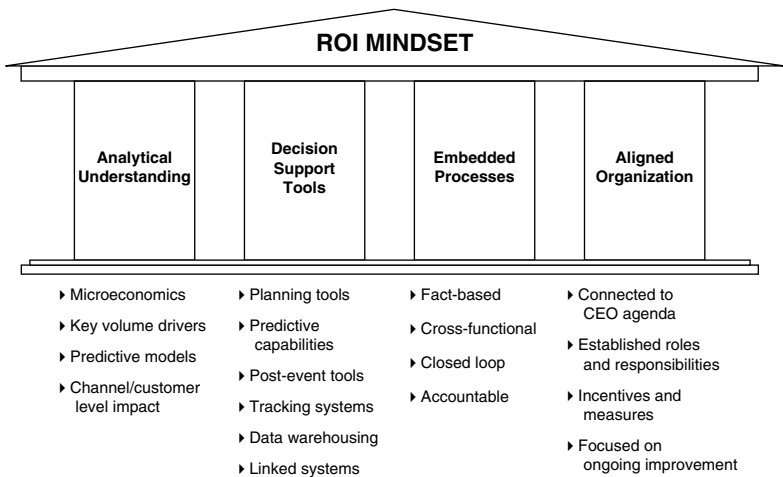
ROI MINDSET

Analytical Understanding

Decision Support Tools

Embedded Processes

Aligned Organization

▸ Microeconomics
▸ Key volume drivers
▸ Predictive models
▸ Channel/customer level impact

▸ Planning tools
▸ Predictive capabilities
▸ Post-event tools
▸ Tracking systems
▸ Data warehousing
▸ Linked systems

▸ Fact-based
▸ Cross-functional
▸ Closed loop
▸ Accountable

▸ Connected to CEO agenda
▸ Established roles and responsibilities
▸ Incentives and measures
▸ Focused on ongoing improvement